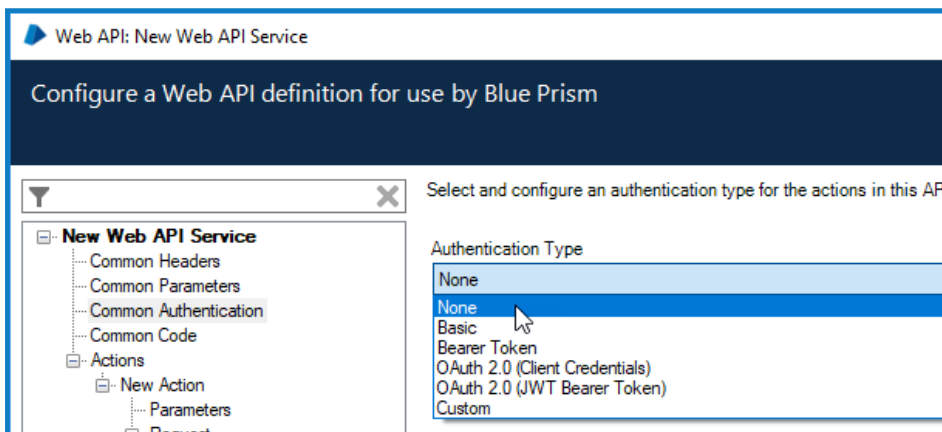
Web API: New Web API Service

Configure a Web API definition for use by Blue Prism

New Web API Service
Common Headers
Common Parameters
Common Authentication
Common Code
Actions
New Action
Parameters
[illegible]

Select and configure an authentication type for the actions in this AP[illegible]

Authentication Type
None
None
Basic
Bearer Token
OAuth 2.0 (Client Credentials)
OAuth 2.0 (JWT Bearer Token)
Custom